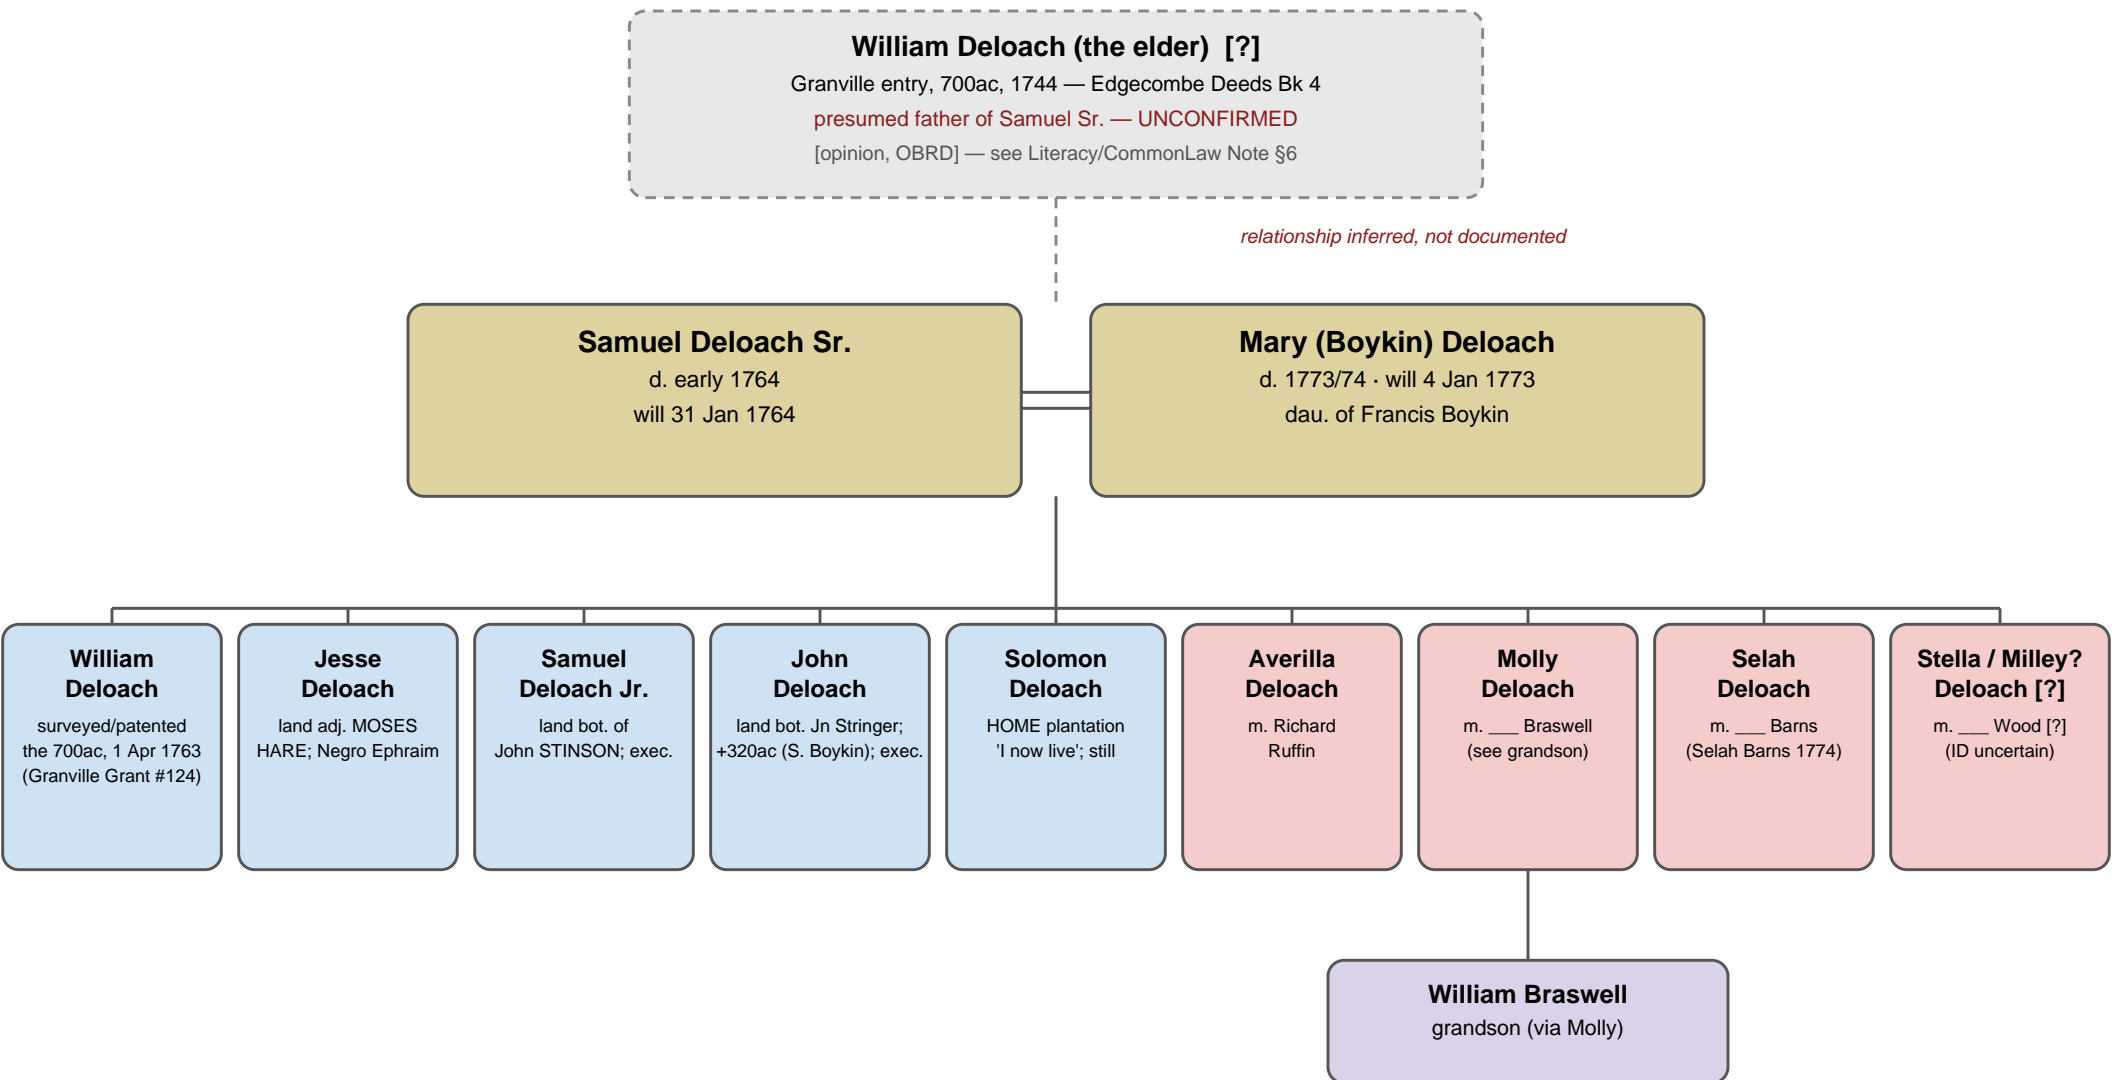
William Deloach (the elder) [?]
Granville entry, 700ac, 1744 — Edgecombe Deeds Bk 4
presumed father of Samuel Sr. — UNCONFIRMED
[opinion, OBRD] — see Literacy/CommonLaw Note §6

relationship inferred, not documented

Samuel Deloach Sr.
d. early 1764
will 31 Jan 1764

Mary (Boykin) Deloach
d. 1773/74 · will 4 Jan 1773
dau. of Francis Boykin

William Deloach
surveyed/patented the 700ac, 1 Apr 1763 (Granville Grant #124)

Jesse Deloach
land adj. MOSES HARE; Negro Ephraim

Samuel Deloach Jr.
land bot. of John STINSON; exec.

John Deloach
land bot. Jn Stringer; +320ac (S. Boykin); exec.

Solomon Deloach
HOME plantation 'I now live'; still

Averilla Deloach
m. Richard Ruffin

Molly Deloach
m. ___ Braswell (see grandson)

Selah Deloach
m. ___ Barns (Selah Barns 1774)

Stella / Milley? Deloach [?]
m. ___ Wood [?] (ID uncertain)

William Braswell
grandson (via Molly)